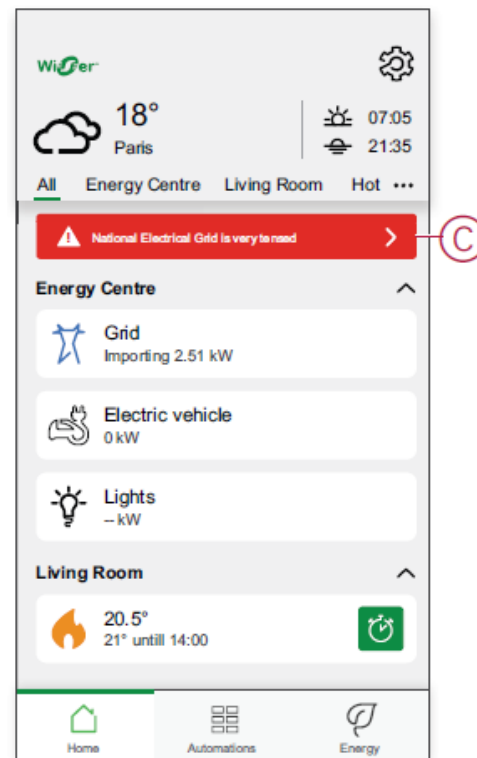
Wiser

18°
Paris

07:05
21:35

All Energy Centre Living Room Hot •••

National Electrical Grid is very tensed

C

Energy Centre

Grid
Importing 2.51 kW

Electric vehicle
0 kW

Lights
-- kW

Living Room

20.5°
21° untill 14:00

Home Automations Energy